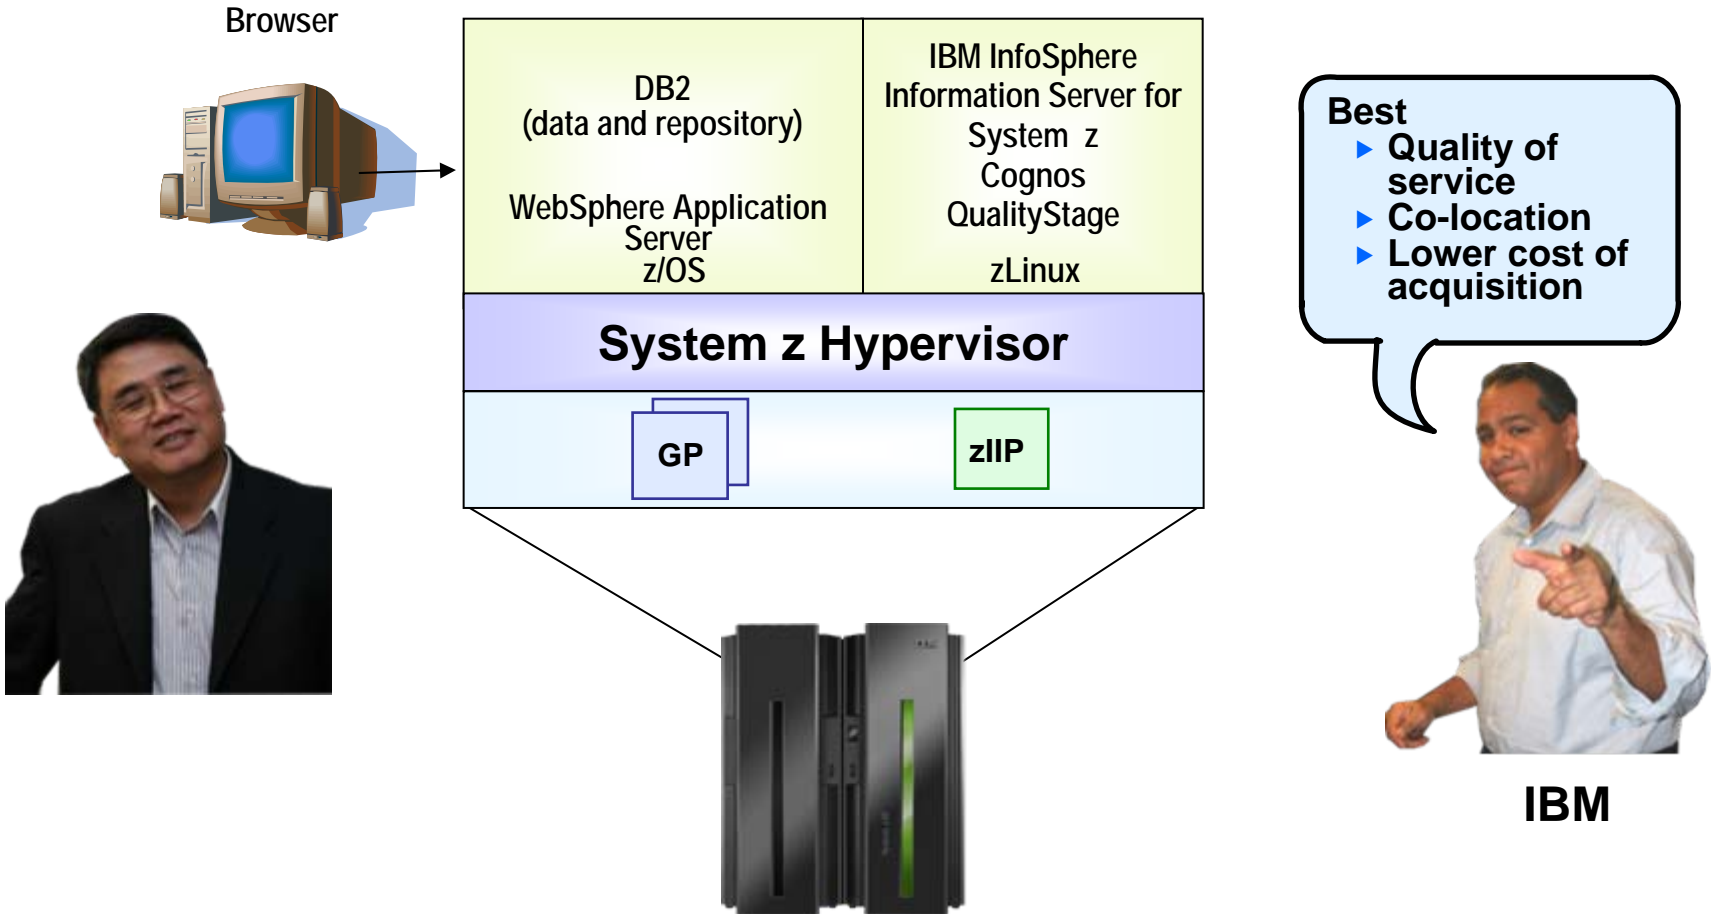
Browser

DB2
(data and repository)

WebSphere Application Server
z/OS

IBM InfoSphere Information Server for System z
Cognos
QualityStage

zLinux

System z Hypervisor

GP

zIIP

Best
▸ Quality of service
▸ Co-location
▸ Lower cost of acquisition

IBM